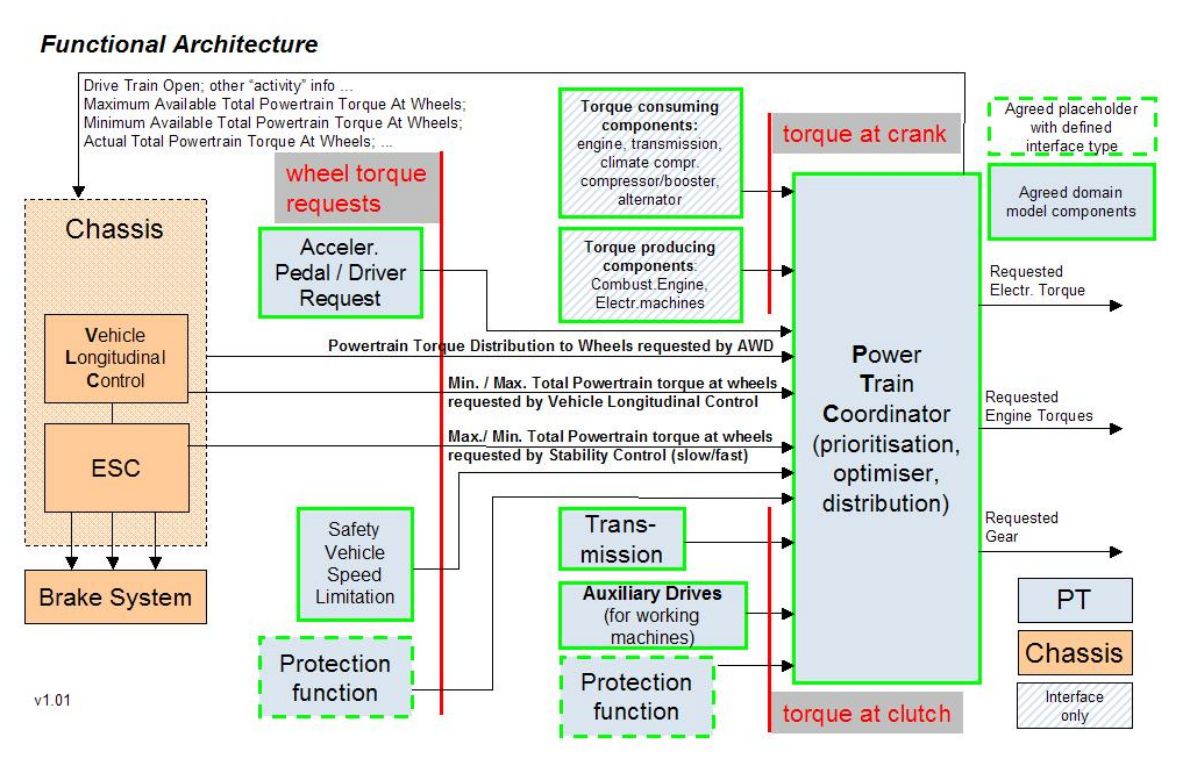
Functional Architecture

Drive Train Open; other "activity" info ...
Maximum Available Total Powertrain Torque At Wheels;
Minimum Available Total Powertrain Torque At Wheels;
Actual Total Powertrain Torque At Wheels; ...

Torque consuming components: engine, transmission, climate compr. compressor/booster, alternator

torque at crank

Agreed placeholder with defined interface type

Agreed domain model components

wheel torque requests

Chassis

Acceler. Pedal / Driver Request

Torque producing components: Combust.Engine, Electr.machines

Requested Electr. Torque

Vehicle Longitudinal Control

Powertrain Torque Distribution to Wheels requested by AWD

Power Train Coordinator (prioritisation, optimiser, distribution)

Min. / Max. Total Powertrain torque at wheels requested by Vehicle Longitudinal Control

Requested Engine Torques

ESC

Max./ Min. Total Powertrain torque at wheels requested by Stability Control (slow/fast)

Safety Vehicle Speed Limitation

Trans-mission

Requested Gear

Brake System

Auxiliary Drives (for working machines)

PT

Chassis

Protection function

Protection function

Interface only

v1.01

torque at clutch